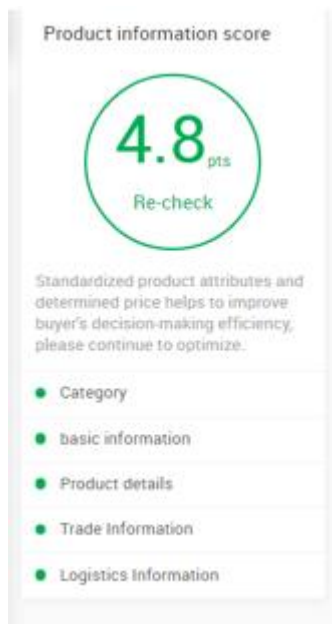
Product information score

4.8 pts

Re-check

Standardized product attributes and determined price helps to improve buyer's decision-making efficiency, please continue to optimize.

Category

basic information

Product details

Trade Information

Logistics Information